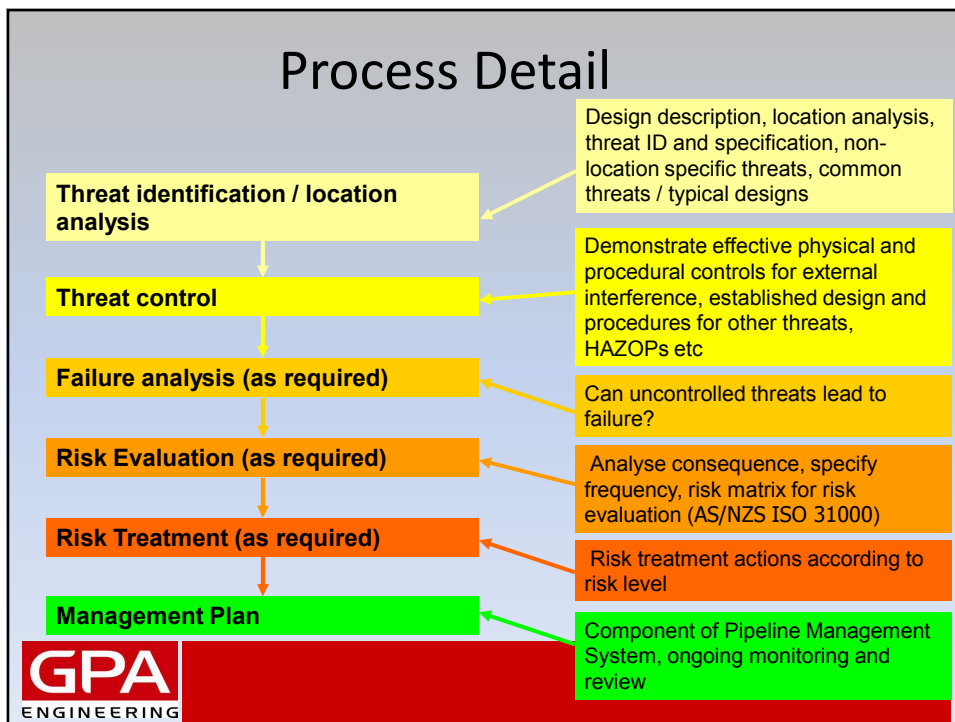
Process Detail

Threat identification / location analysis

Design description, location analysis, threat ID and specification, non-location specific threats, common threats / typical designs

Threat control

Demonstrate effective physical and procedural controls for external interference, established design and procedures for other threats, HAZOPs etc

Failure analysis (as required)

Can uncontrolled threats lead to failure?

Risk Evaluation (as required)

Analyse consequence, specify frequency, risk matrix for risk evaluation (AS/NZS ISO 31000)

Risk Treatment (as required)

Risk treatment actions according to risk level

Management Plan

Component of Pipeline Management System, ongoing monitoring and review

GPA
ENGINEERING